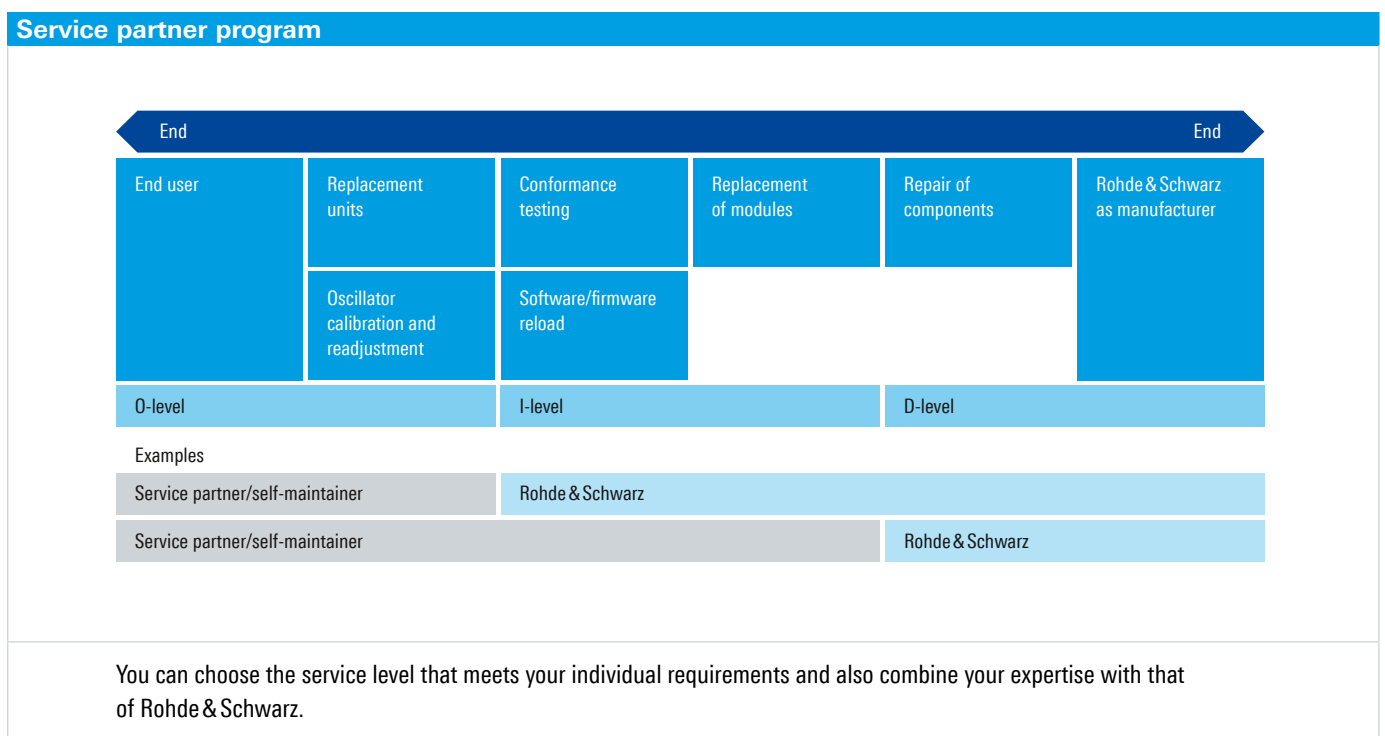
Service partner program

End

End

End user

Replacement units

Oscillator calibration and readjustment

Conformance testing

Software/firmware reload

Replacement of modules

Repair of components

Rohde & Schwarz as manufacturer

O-level

I-level

D-level

Examples

Service partner/self-maintainer

Rohde & Schwarz

Service partner/self-maintainer

Rohde & Schwarz

You can choose the service level that meets your individual requirements and also combine your expertise with that of Rohde & Schwarz.